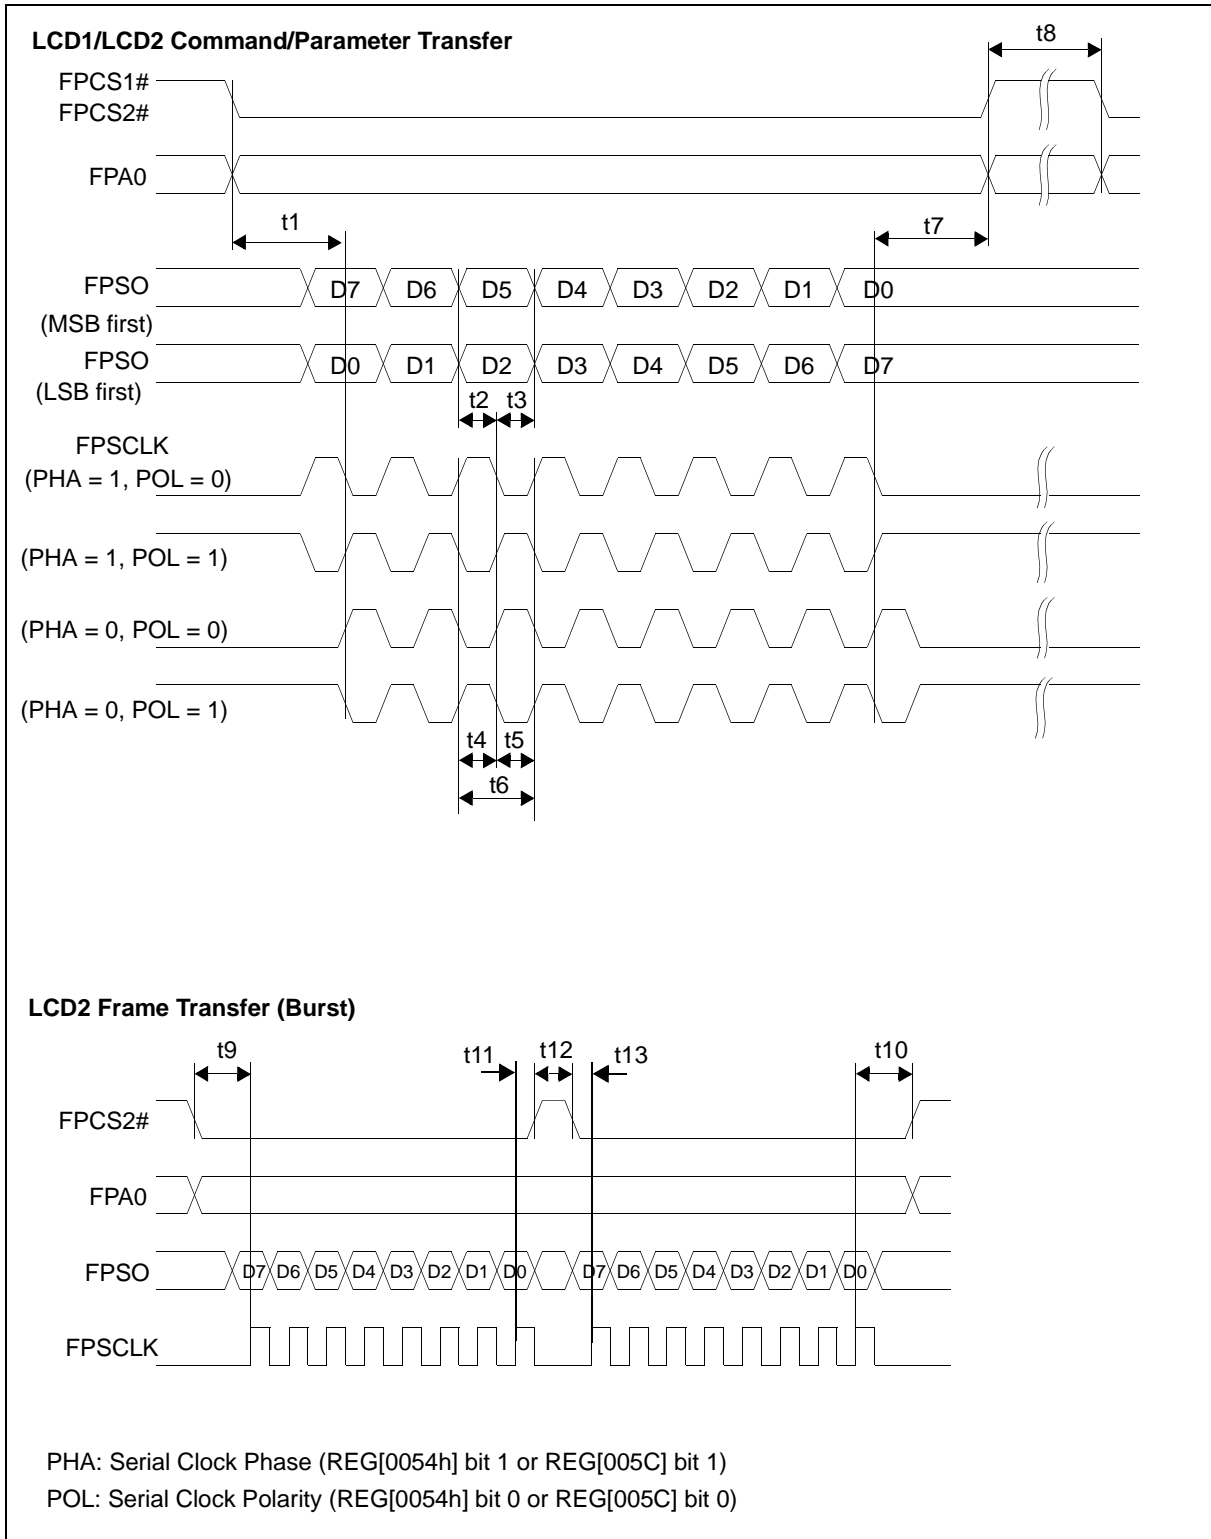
LCD1/LCD2 Command/Parameter Transfer

t8

FPCS1#
FPCS2#

FPA0

t1

t7

FPSO
(MSB first)

D7 D6 D5 D4 D3 D2 D1 D0

FPSO
(LSB first)

D0 D1 D2 D3 D4 D5 D6 D7

t2 t3

FPSCLK
(PHA = 1, POL = 0)

(PHA = 1, POL = 1)

(PHA = 0, POL = 0)

(PHA = 0, POL = 1)

t4 t5

t6

LCD2 Frame Transfer (Burst)

t9

t11

t12

t13

t10

FPCS2#

FPA0

FPSO

D7 D6 D5 D4 D3 D2 D1 D0 D7 D6 D5 D4 D3 D2 D1 D0

FPSCLK

PHA: Serial Clock Phase (REG[0054h] bit 1 or REG[005C] bit 1)
POL: Serial Clock Polarity (REG[0054h] bit 0 or REG[005C] bit 0)